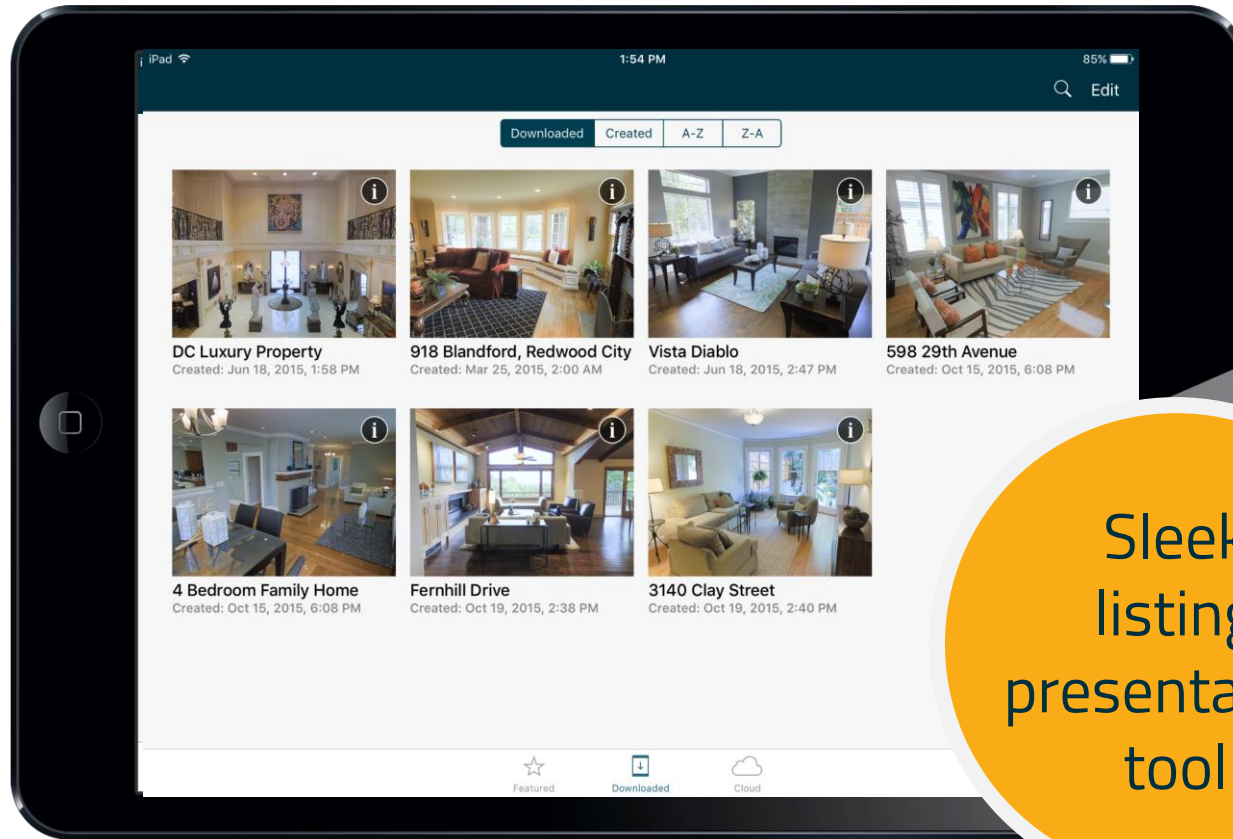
iPad 1:54 PM 85%

Edit

Downloaded Created A-Z Z-A

DC Luxury Property
Created: Jun 18, 2015, 1:58 PM

918 Blandford, Redwood City
Created: Mar 25, 2015, 2:00 AM

Vista Diablo
Created: Jun 18, 2015, 2:47 PM

598 29th Avenue
Created: Oct 15, 2015, 6:08 PM

4 Bedroom Family Home
Created: Oct 15, 2015, 6:08 PM

Fernhill Drive
Created: Oct 19, 2015, 2:38 PM

3140 Clay Street
Created: Oct 19, 2015, 2:40 PM

Featured Downloaded Cloud

Sleek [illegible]
listing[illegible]
presenta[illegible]
tool